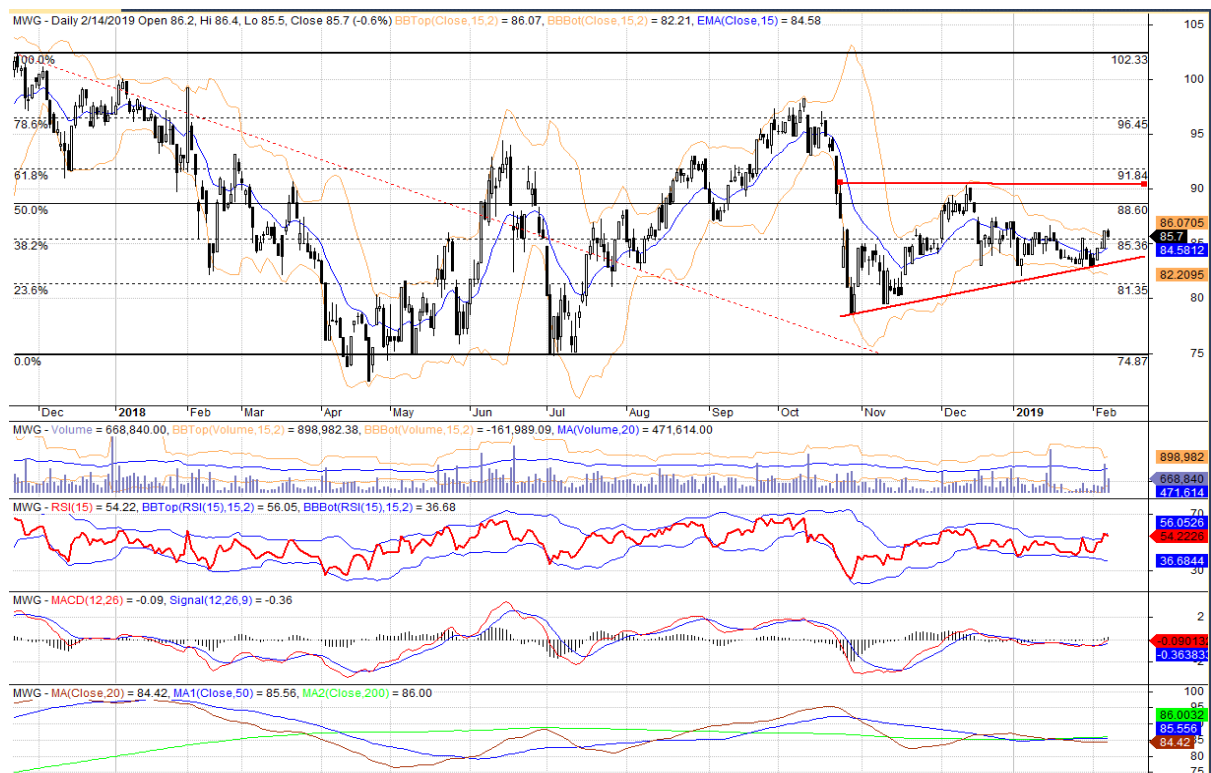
MWG - Daily 2/14/2019 Open 86.2, Hi 86.4, Lo 85.5, Close 85.7 (-0.6%) BBTop(Close,15,2) = 86.07, BBBot(Close,15,2) = 82.21, EMA(Close,15) = 84.58

100.0%
78.6%
61.8%
50.0%
38.2%
23.6%
0.0%

102.33
96.45
91.84
88.60
85.36
81.35
74.87

105
100
95
90
86.0705
85.7
84.5812
82.2095
80
75

Dec 2018 Feb Mar Apr May Jun Jul Aug Sep Oct Nov Dec 2019 Feb

MWG - Volume = 668,840.00, BBTop(Volume,15,2) = 898,982.38, BBBot(Volume,15,2) = -161,989.09, MA(Volume,20) = 471,614.00
898,982
668,840
471,614

MWG - RSI(15) = 54.22, BBTop(RSI(15),15,2) = 56.05, BBBot(RSI(15),15,2) = 36.68
70
56.0526
54.2226
36.6844
30

MWG - MACD(12,26) = -0.09, Signal(12,26,9) = -0.36
2
-0.09013
-0.363833
-2

MWG - MA(Close,20) = 84.42, MA1(Close,50) = 85.56, MA2(Close,200) = 86.00
100
95
86.0032
85.556
84.42
80
75